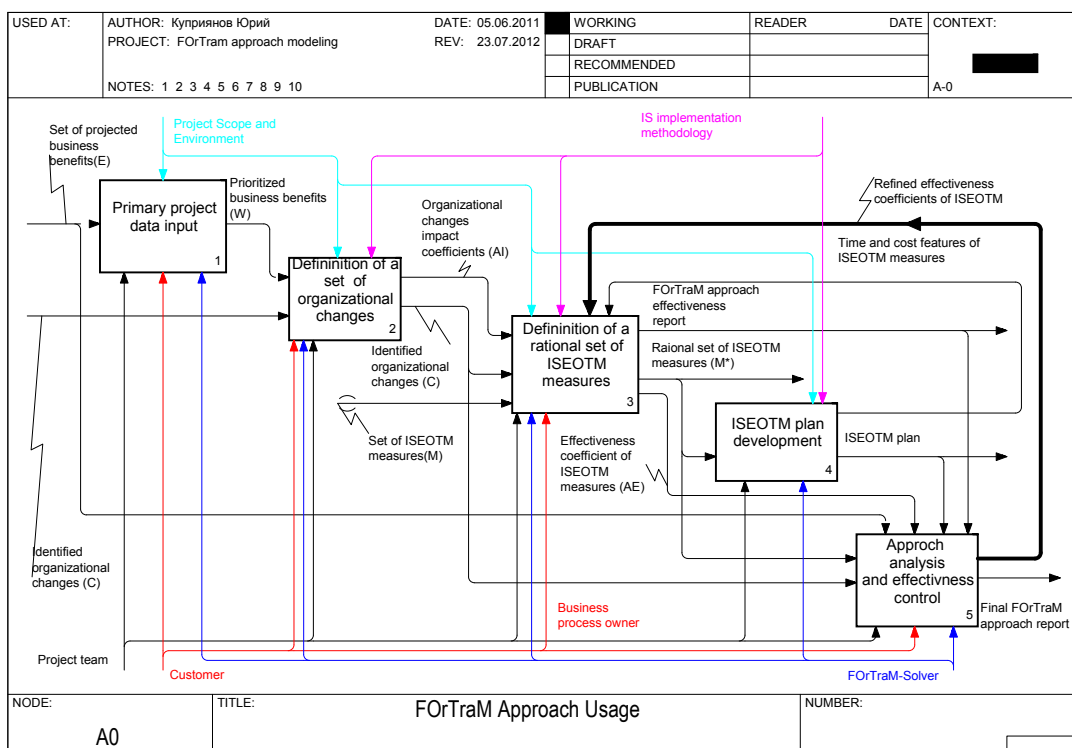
| USED AT: | AUTHOR: Куприянов Юрий | DATE: 05.06.2011 | | WORKING | READER | DATE | CONTEXT: |
|---|---|---|---|---|---|---|---|
| | PROJECT: FOrTram approach modeling | REV: 23.07.2012 | | DRAFT | | | |
| | | | | RECOMMENDED | | | |
| | NOTES: 1 2 3 4 5 6 7 8 9 10 | | | PUBLICATION | | | A-0 |

Set of projected business benefits(E)

Project Scope and Environment

IS implementation methodology

Primary project data input
1

Prioritized business benefits (W)

Organizational changes impact coefficients (AI)

Refined effectiveness coefficients of ISEOTM

Time and cost features of ISEOTM measures

Defininition of a set of organizational changes
2

FOrTraM approach effectiveness report

Defininition of a rational set of ISEOTM measures
3

Raional set of ISEOTM measures (M*)

Identified organizational changes (C)

Set of ISEOTM measures(M)

ISEOTM plan development
4

ISEOTM plan

Effectiveness coefficient of ISEOTM measures (AE)

Identified organizational changes (C)

Approch analysis and effectivness control
5

Final FOrTraM approach report

Business process owner

Project team

Customer

FOrTraM-Solver

| NODE: | TITLE: | NUMBER: |
|---|---|---|
| A0 | FOrTraM Approach Usage | |